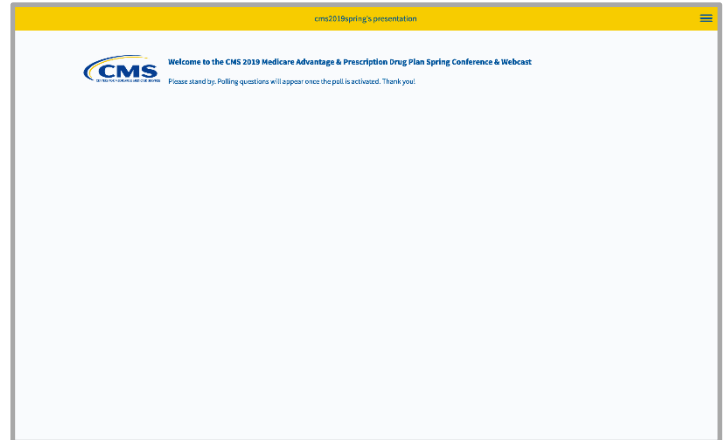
cms2019spring's presentation

CMS
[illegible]

Welcome to the CMS 2019 Medicare Advantage & Prescription Drug Plan Spring Conference & Webcast

Please stand by. Polling questions will appear once the poll is activated. Thank you!